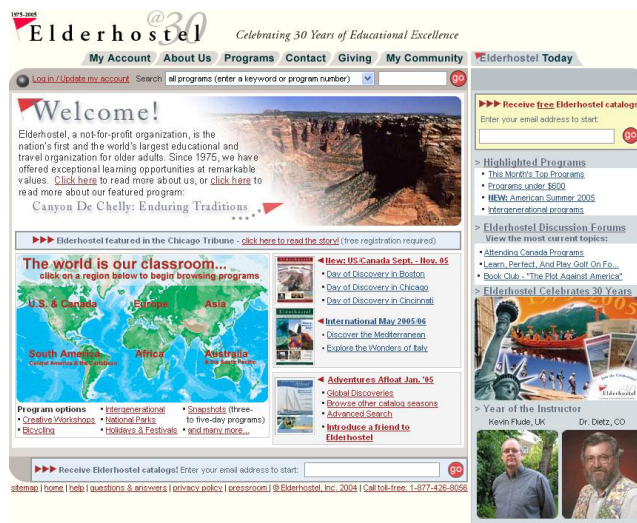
1975-2005
Elderhostel @30 Celebrating 30 Years of Educational Excellence

My Account | About Us | Programs | Contact | Giving | My Community | Elderhostel Today

Log in / Update my account Search all programs (enter a keyword or program number) go

Welcome!

Elderhostel, a not-for-profit organization, is the nation's first and the world's largest educational and travel organization for older adults. Since 1975, we have offered exceptional learning opportunities at remarkable values. Click here to read more about us, or click here to read more about our featured program:

Canyon De Chelly: Enduring Traditions

Elderhostel featured in the Chicago Tribune - click here to read the story! (free registration required)

The world is our classroom...
click on a region below to begin browsing programs

U.S. & Canada
Europe
Asia
South America
Central America & the Caribbean
Africa
Australia
& the South Pacific

Program options
• Creative Workshops
• Bicycling
• Intergenerational
• National Parks
• Holidays & Festivals
• Snapshots (three- to five-day programs)
• and many more...

New: US/Canada Sept. - Nov. 05
• Day of Discovery in Boston
• Day of Discovery in Chicago
• Day of Discovery in Cincinnati

International May 2005/06
• Discover the Mediterranean
• Explore the Wonders of Italy

Adventures Afloat Jan. '05
• Global Discoveries
• Browse other catalog seasons
• Advanced Search
• Introduce a friend to Elderhostel

Receive Elderhostel catalogs! Enter your email address to start: go

sitemap | home | help | questions & answers | privacy policy | pressroom | © Elderhostel, Inc. 2004 | Call toll-free: 1-877-426-8056

Receive free Elderhostel catalogs
Enter your email address to start:
go

> Highlighted Programs
• This Month's Top Programs
• Programs under $600
• NEW: American Summer 2005
• Intergenerational programs

> Elderhostel Discussion Forums
View the most current topics:
• Attending Canada Programs
• Learn, Perfect, And Play Golf On Fo...
• Book Club - "The Plot Against America"

> Elderhostel Celebrates 30 Years

> Year of the Instructor
Kevin Flude, UK Dr. Dietz, CO